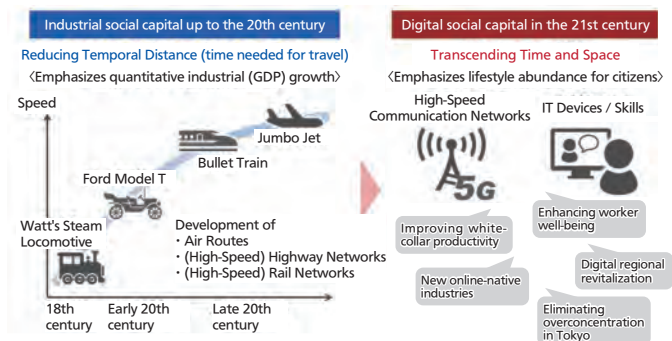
Industrial social capital up to the 20th century

Reducing Temporal Distance (time needed for travel)

〈Emphasizes quantitative industrial (GDP) growth〉

Speed

Jumbo Jet

Bullet Train

Ford Model T

Watt's Steam Locomotive

Development of
・Air Routes
・(High-Speed) Highway Networks
・(High-Speed) Rail Networks

18th century

Early 20th century

Late 20th century

Digital social capital in the 21st century

Transcending Time and Space

〈Emphasizes lifestyle abundance for citizens〉

High-Speed Communication Networks

5G

IT Devices / Skills

Improving white-collar productivity

Enhancing worker well-being

New online-native industries

Digital regional revitalization

Eliminating overconcentration in Tokyo